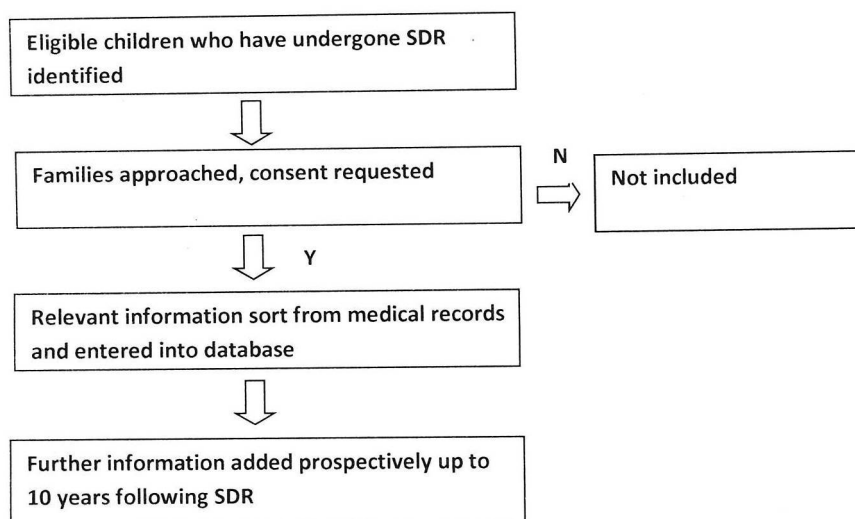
Eligible children who have undergone SDR identified

Families approached, consent requested

N

Not included

Y

Relevant information sort from medical records and entered into database

Further information added prospectively up to 10 years following SDR